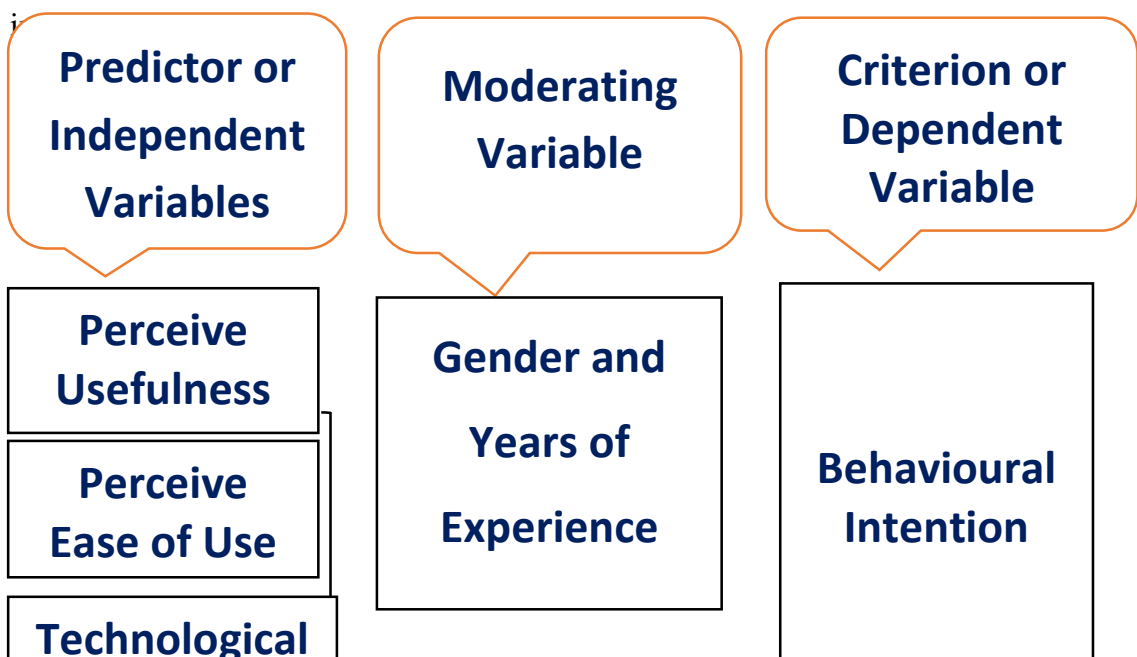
Predictor or Independent Variables

Moderating Variable

Criterion or Dependent Variable

Perceive Usefulness

Perceive Ease of Use

Technological

Gender and Years of Experience

Behavioural Intention